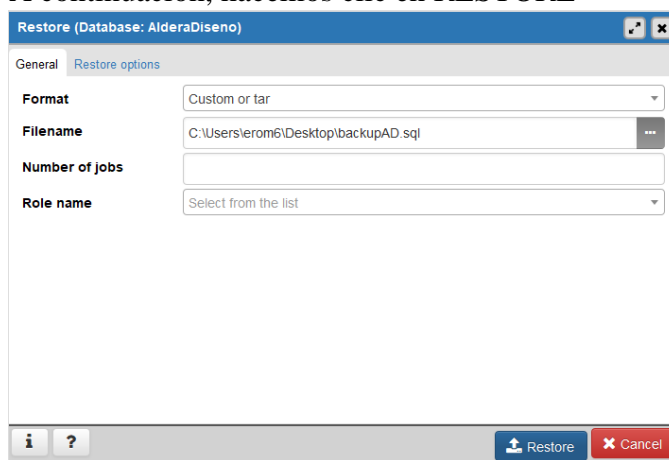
Restore (Database: AlderaDiseno)

General | Restore options

Format | Custom or tar
Filename | C:\Users\erom6\Desktop\backupAD.sql
Number of jobs
Role name | Select from the list

i | ?

Restore | Cancel